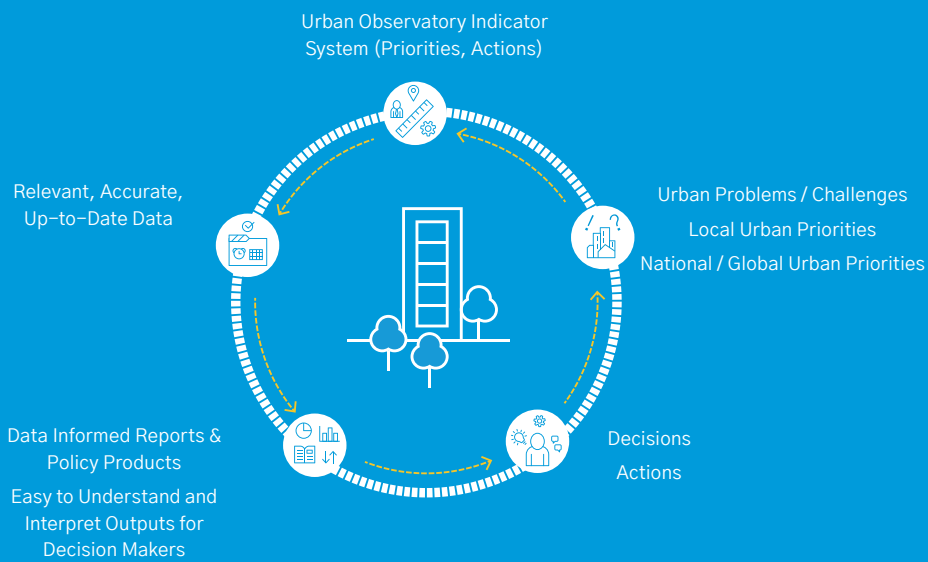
Urban Observatory Indicator System (Priorities, Actions)

Urban Problems / Challenges

Local Urban Priorities

National / Global Urban Priorities

Decisions

Actions

Data Informed Reports & Policy Products

Easy to Understand and Interpret Outputs for Decision Makers

Relevant, Accurate, Up–to–Date Data